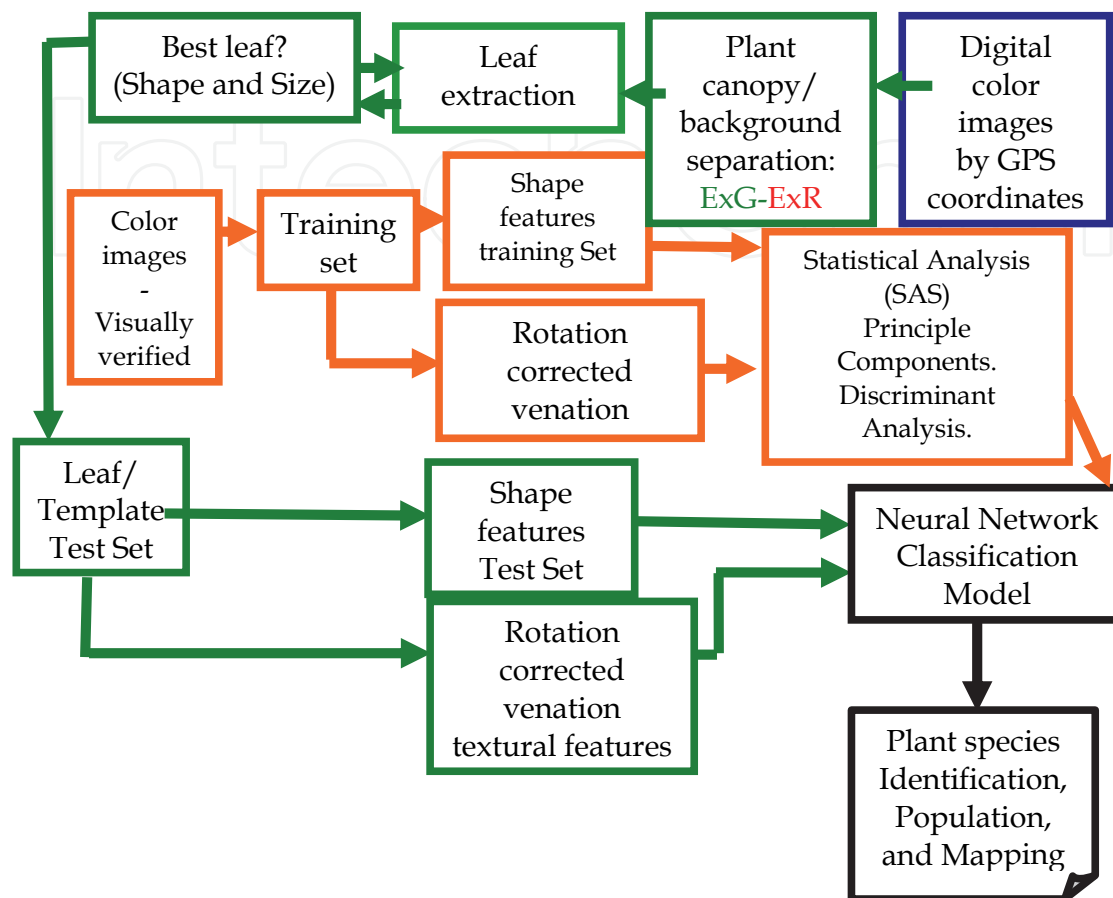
Best leaf? (Shape and Size)

Leaf extraction

Plant canopy/ background separation: ExG-ExR

Digital color images by GPS coordinates

Color images - Visually verified

Training set

Shape features training Set

Statistical Analysis (SAS) Principle Components. Discriminant Analysis.

Rotation corrected venation

Leaf/ Template Test Set

Shape features Test Set

Neural Network Classification Model

Rotation corrected venation textural features

Plant species Identification, Population, and Mapping